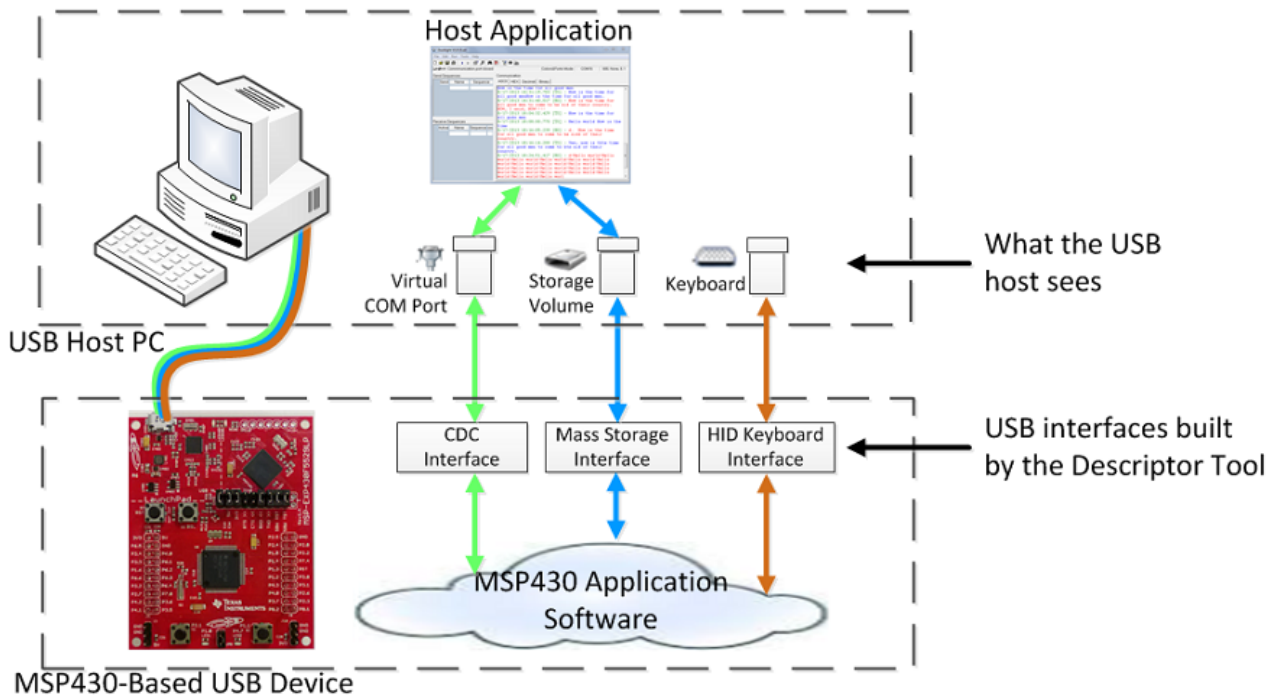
Host Application

Virtual COM Port

Storage Volume

Keyboard

What the USB host sees

USB Host PC

CDC Interface

Mass Storage Interface

HID Keyboard Interface

USB interfaces built by the Descriptor Tool

MSP430 Application Software

MSP430-Based USB Device